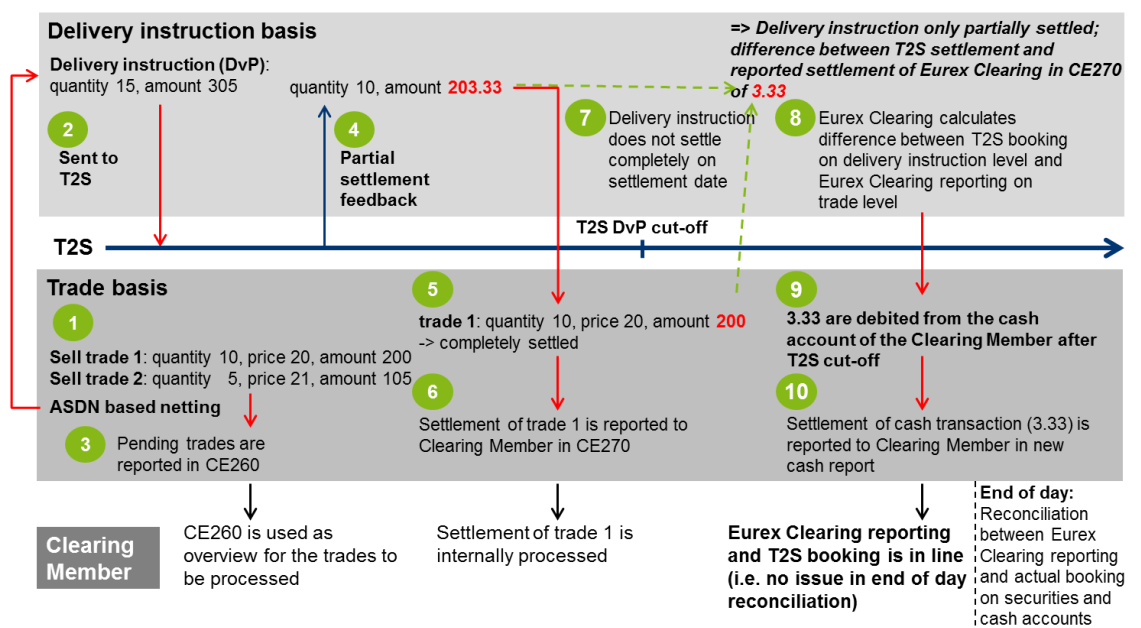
Delivery instruction basis

Delivery instruction (DvP): quantity 15, amount 305

2 Sent to T2S

quantity 10, amount 203.33

4 Partial settlement feedback

=> Delivery instruction only partially settled; difference between T2S settlement and reported settlement of Eurex Clearing in CE270 of 3.33

7 Delivery instruction does not settle completely on settlement date

8 Eurex Clearing calculates difference between T2S booking on delivery instruction level and Eurex Clearing reporting on trade level

T2S

T2S DvP cut-off

Trade basis

1

Sell trade 1: quantity 10, price 20, amount 200
Sell trade 2: quantity 5, price 21, amount 105

ASDN based netting

3 Pending trades are reported in CE260

5

trade 1: quantity 10, price 20, amount 200 -> completely settled

6 Settlement of trade 1 is reported to Clearing Member in CE270

9 3.33 are debited from the cash account of the Clearing Member after T2S cut-off

10 Settlement of cash transaction (3.33) is reported to Clearing Member in new cash report

Clearing Member

CE260 is used as overview for the trades to be processed

Settlement of trade 1 is internally processed

Eurex Clearing reporting and T2S booking is in line (i.e. no issue in end of day reconciliation)

End of day: Reconciliation between Eurex Clearing reporting and actual booking on securities and cash accounts